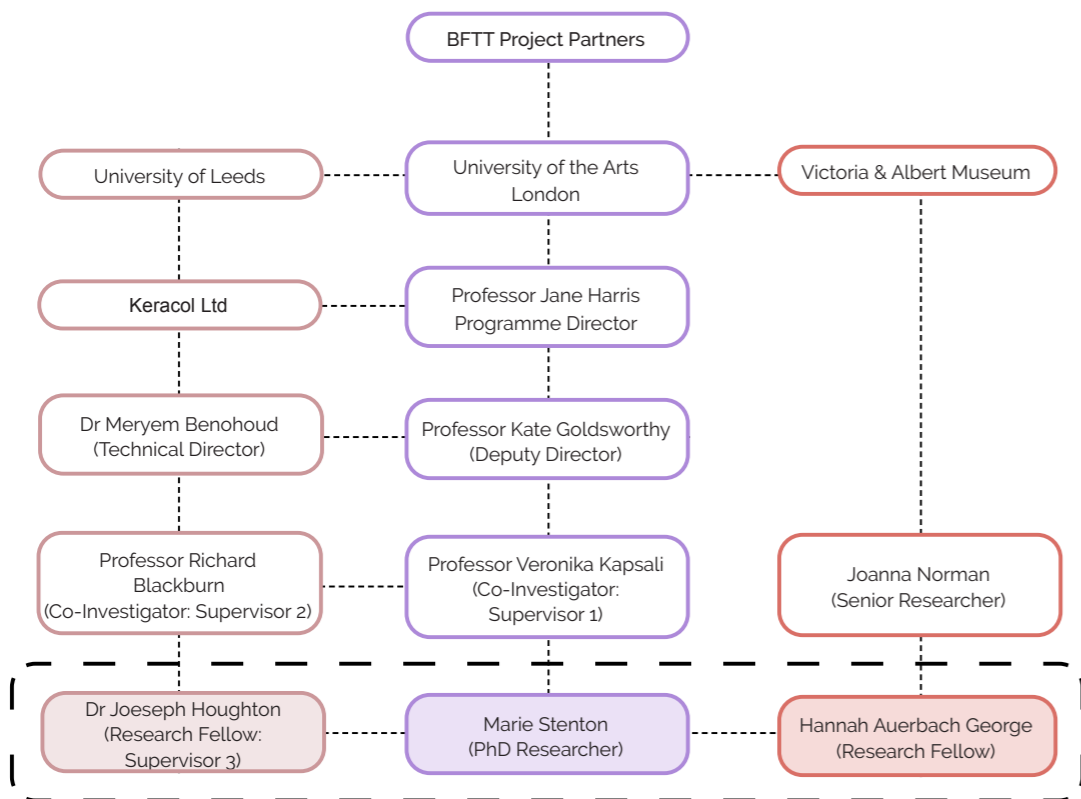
BFTT Project Partners

University of Leeds

University of the Arts London

Victoria & Albert Museum

Keracol Ltd

Professor Jane Harris Programme Director

Dr Meryem Benohoud (Technical Director)

Professor Kate Goldsworthy (Deputy Director)

Professor Richard Blackburn (Co-Investigator: Supervisor 2)

Professor Veronika Kapsali (Co-Investigator: Supervisor 1)

Joanna Norman (Senior Researcher)

Dr Joeseph Houghton (Research Fellow: Supervisor 3)

Marie Stenton (PhD Researcher)

Hannah Auerbach George (Research Fellow)